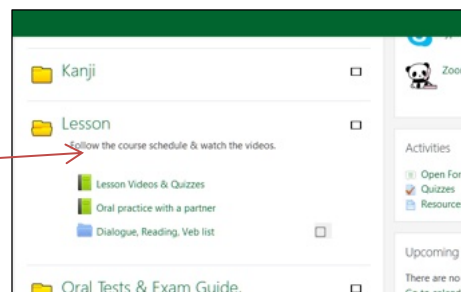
Kanji

Lesson

Follow the course schedule & watch the videos.

Lesson Videos & Quizzes

Oral practice with a partner

Dialogue, Reading, Veb list

Oral Tests & Exam Guide.

Zoo

Activities

Open For

Quizzes

Resource

Upcoming

There are no

Go to calend